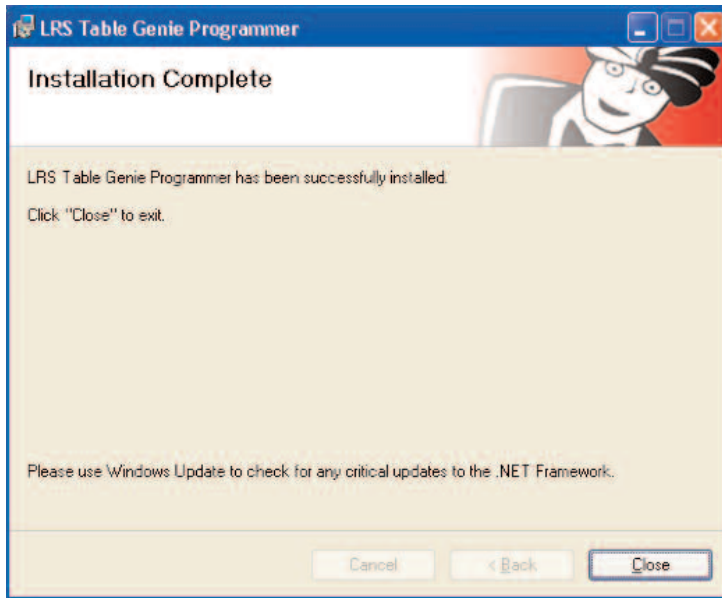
LRS Table Genie Programmer

Installation Complete

LRS Table Genie Programmer has been successfully installed.

Click "Close" to exit.

Please use Windows Update to check for any critical updates to the .NET Framework.

Cancel

< Back

Close